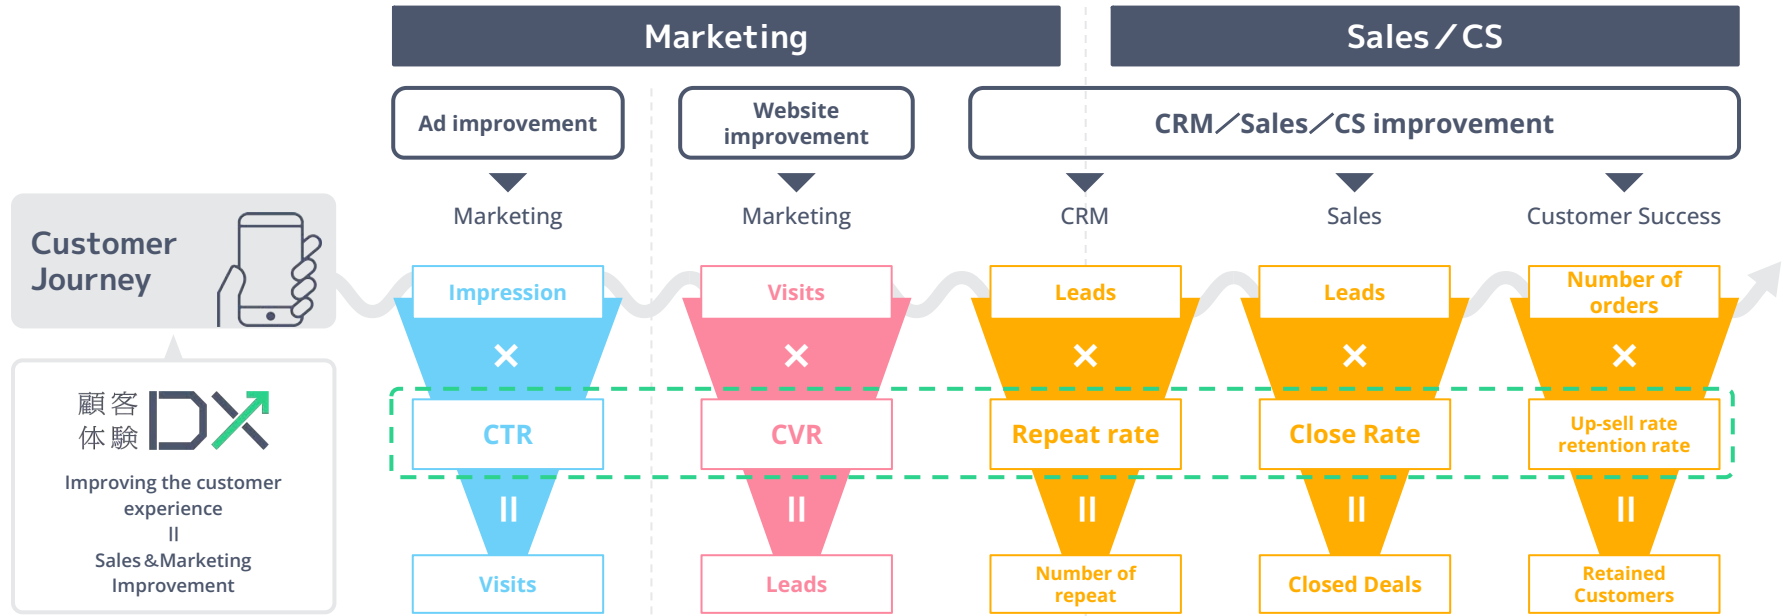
Marketing

Sales／CS

Ad improvement

Website improvement

CRM／Sales／CS improvement

Marketing

Marketing

CRM

Sales

Customer Success

Customer Journey

顧客体験 DX

Improving the customer experience
॥
Sales＆Marketing Improvement

Impression
×
CTR
॥
Visits

Visits
×
CVR
॥
Leads

Leads
×
Repeat rate
॥
Number of repeat

Leads
×
Close Rate
॥
Closed Deals

Number of orders
×
Up-sell rate retention rate
॥
Retained Customers